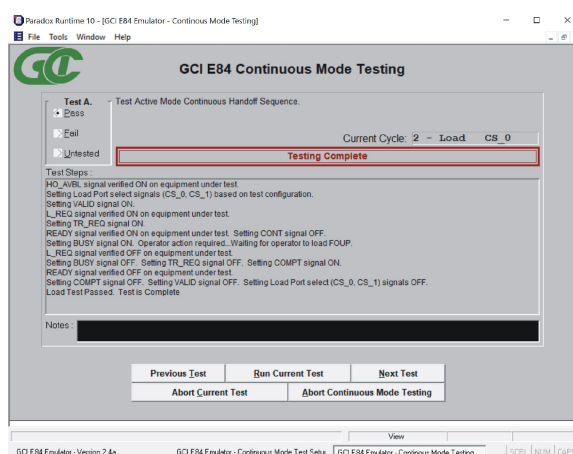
Paradox Runtime 10 - [GCI E84 Emulator - Continous Mode Testing]

File Tools Window Help

GCI E84 Continuous Mode Testing

Test A.
Pass
Fail
Untested

Test Active Mode Continuous Handoff Sequence.

Current Cycle: 2 - Load CS_0

Testing Complete

Test Steps :

HO_AVBL signal verified ON on equipment under test.
Setting Load Port select signals (CS_0, CS_1) based on test configuration.
Setting VALID signal ON.
L_REQ signal verified ON on equipment under test.
Setting TR_REQ signal ON.
READY signal verified ON on equipment under test. Setting CONT signal OFF.
Setting BUSY signal ON. Operator action required...Waiting for operator to load FOUP.
L_REQ signal verified OFF on equipment under test.
Setting BUSY signal OFF. Setting TR_REQ signal OFF. Setting COMPT signal ON.
READY signal verified OFF on equipment under test.
Setting COMPT signal OFF. Setting VALID signal OFF. Setting Load Port select (CS_0, CS_1) signals OFF.
Load Test Passed. Test is Complete

Notes :

Previous Test | Run Current Test | Next Test
Abort Current Test | Abort Continuous Mode Testing

View

GCI E84 Emulator - Version 2.4a | GCI E84 Emulator - Continuous Mode Test Setup | GCI E84 Emulator - Continuous Mode Testing | SCRL | NUM | CAPS